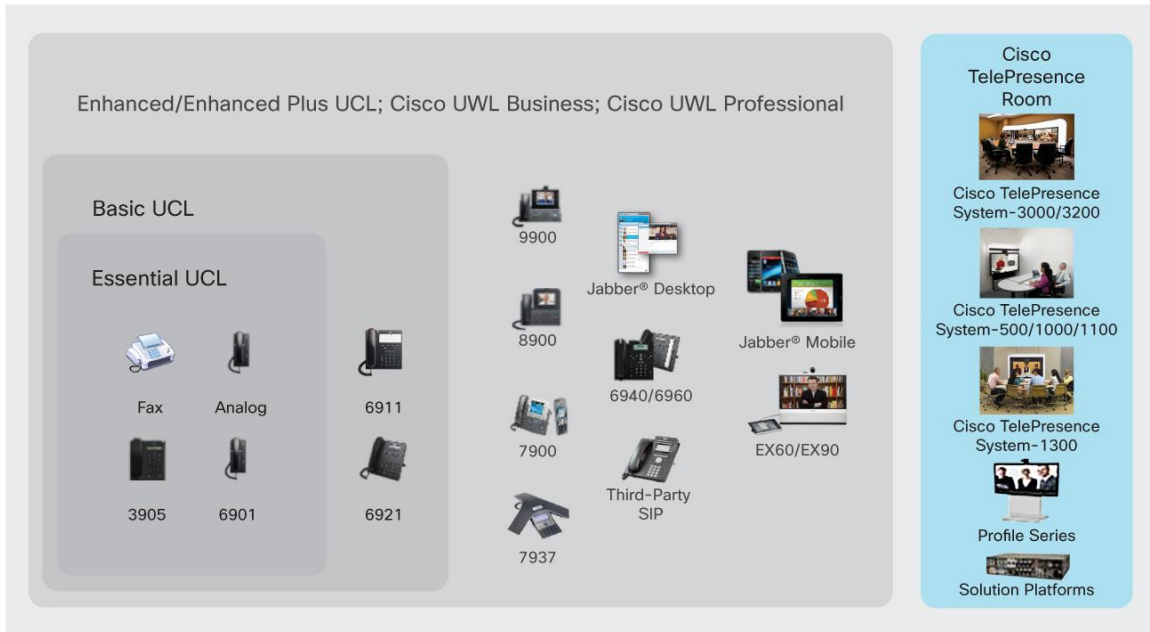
Enhanced/Enhanced Plus UCL; Cisco UWL Business; Cisco UWL Professional

Basic UCL

Essential UCL

Fax

Analog

6911

3905

6901

6921

9900

8900

7900

7937

Jabber® Desktop

6940/6960

Third-Party SIP

Jabber® Mobile

EX60/EX90

Cisco TelePresence Room

Cisco TelePresence System-3000/3200

Cisco TelePresence System-500/1000/1100

Cisco TelePresence System-1300

Profile Series

Solution Platforms